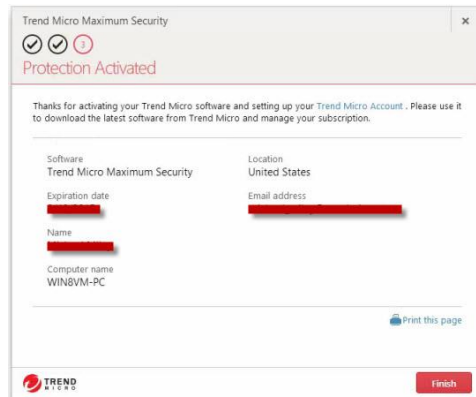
Trend Micro Maximum Security

×

3

Protection Activated

Thanks for activating your Trend Micro software and setting up your Trend Micro Account . Please use it to download the latest software from Trend Micro and manage your subscription.

Software
Trend Micro Maximum Security

Location
United States

Expiration date
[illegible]

Email address
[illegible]

Name
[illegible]

Computer name
WIN8VM-PC

Print this page

TREND MICRO

Finish